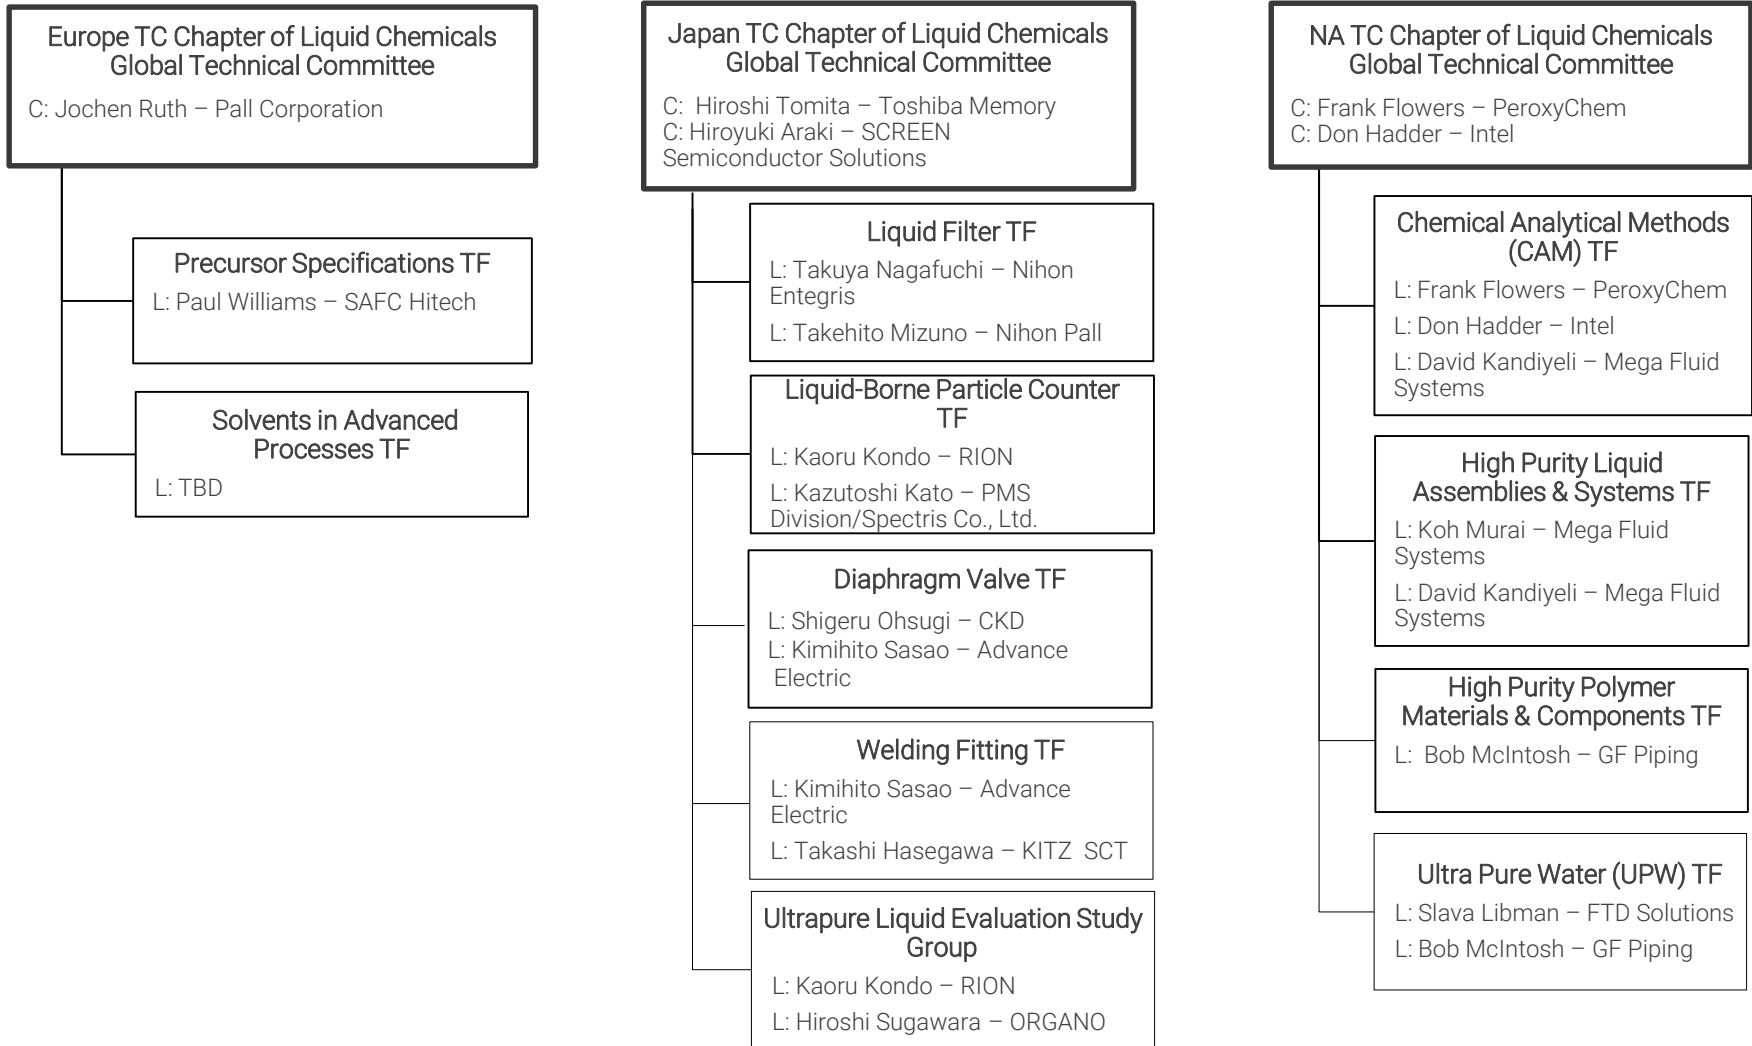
Europe TC Chapter of Liquid Chemicals Global Technical Committee
C: Jochen Ruth – Pall Corporation

Precursor Specifications TF
L: Paul Williams – SAFC Hitech

Solvents in Advanced Processes TF
L: TBD

Japan TC Chapter of Liquid Chemicals Global Technical Committee
C: Hiroshi Tomita – Toshiba Memory
C: Hiroyuki Araki – SCREEN Semiconductor Solutions

Liquid Filter TF
L: Takuya Nagafuchi – Nihon Entegris
L: Takehito Mizuno – Nihon Pall

Liquid-Borne Particle Counter TF
L: Kaoru Kondo – RION
L: Kazutoshi Kato – PMS Division/Spectris Co., Ltd.

Diaphragm Valve TF
L: Shigeru Ohsugi – CKD
L: Kimihito Sasao – Advance Electric

Welding Fitting TF
L: Kimihito Sasao – Advance Electric
L: Takashi Hasegawa – KITZ SCT

Ultrapure Liquid Evaluation Study Group
L: Kaoru Kondo – RION
L: Hiroshi Sugawara – ORGANO

NA TC Chapter of Liquid Chemicals Global Technical Committee
C: Frank Flowers – PeroxyChem
C: Don Hadder – Intel

Chemical Analytical Methods (CAM) TF
L: Frank Flowers – PeroxyChem
L: Don Hadder – Intel
L: David Kandiyeli – Mega Fluid Systems

High Purity Liquid Assemblies & Systems TF
L: Koh Murai – Mega Fluid Systems
L: David Kandiyeli – Mega Fluid Systems

High Purity Polymer Materials & Components TF
L: Bob McIntosh – GF Piping

Ultra Pure Water (UPW) TF
L: Slava Libman – FTD Solutions
L: Bob McIntosh – GF Piping